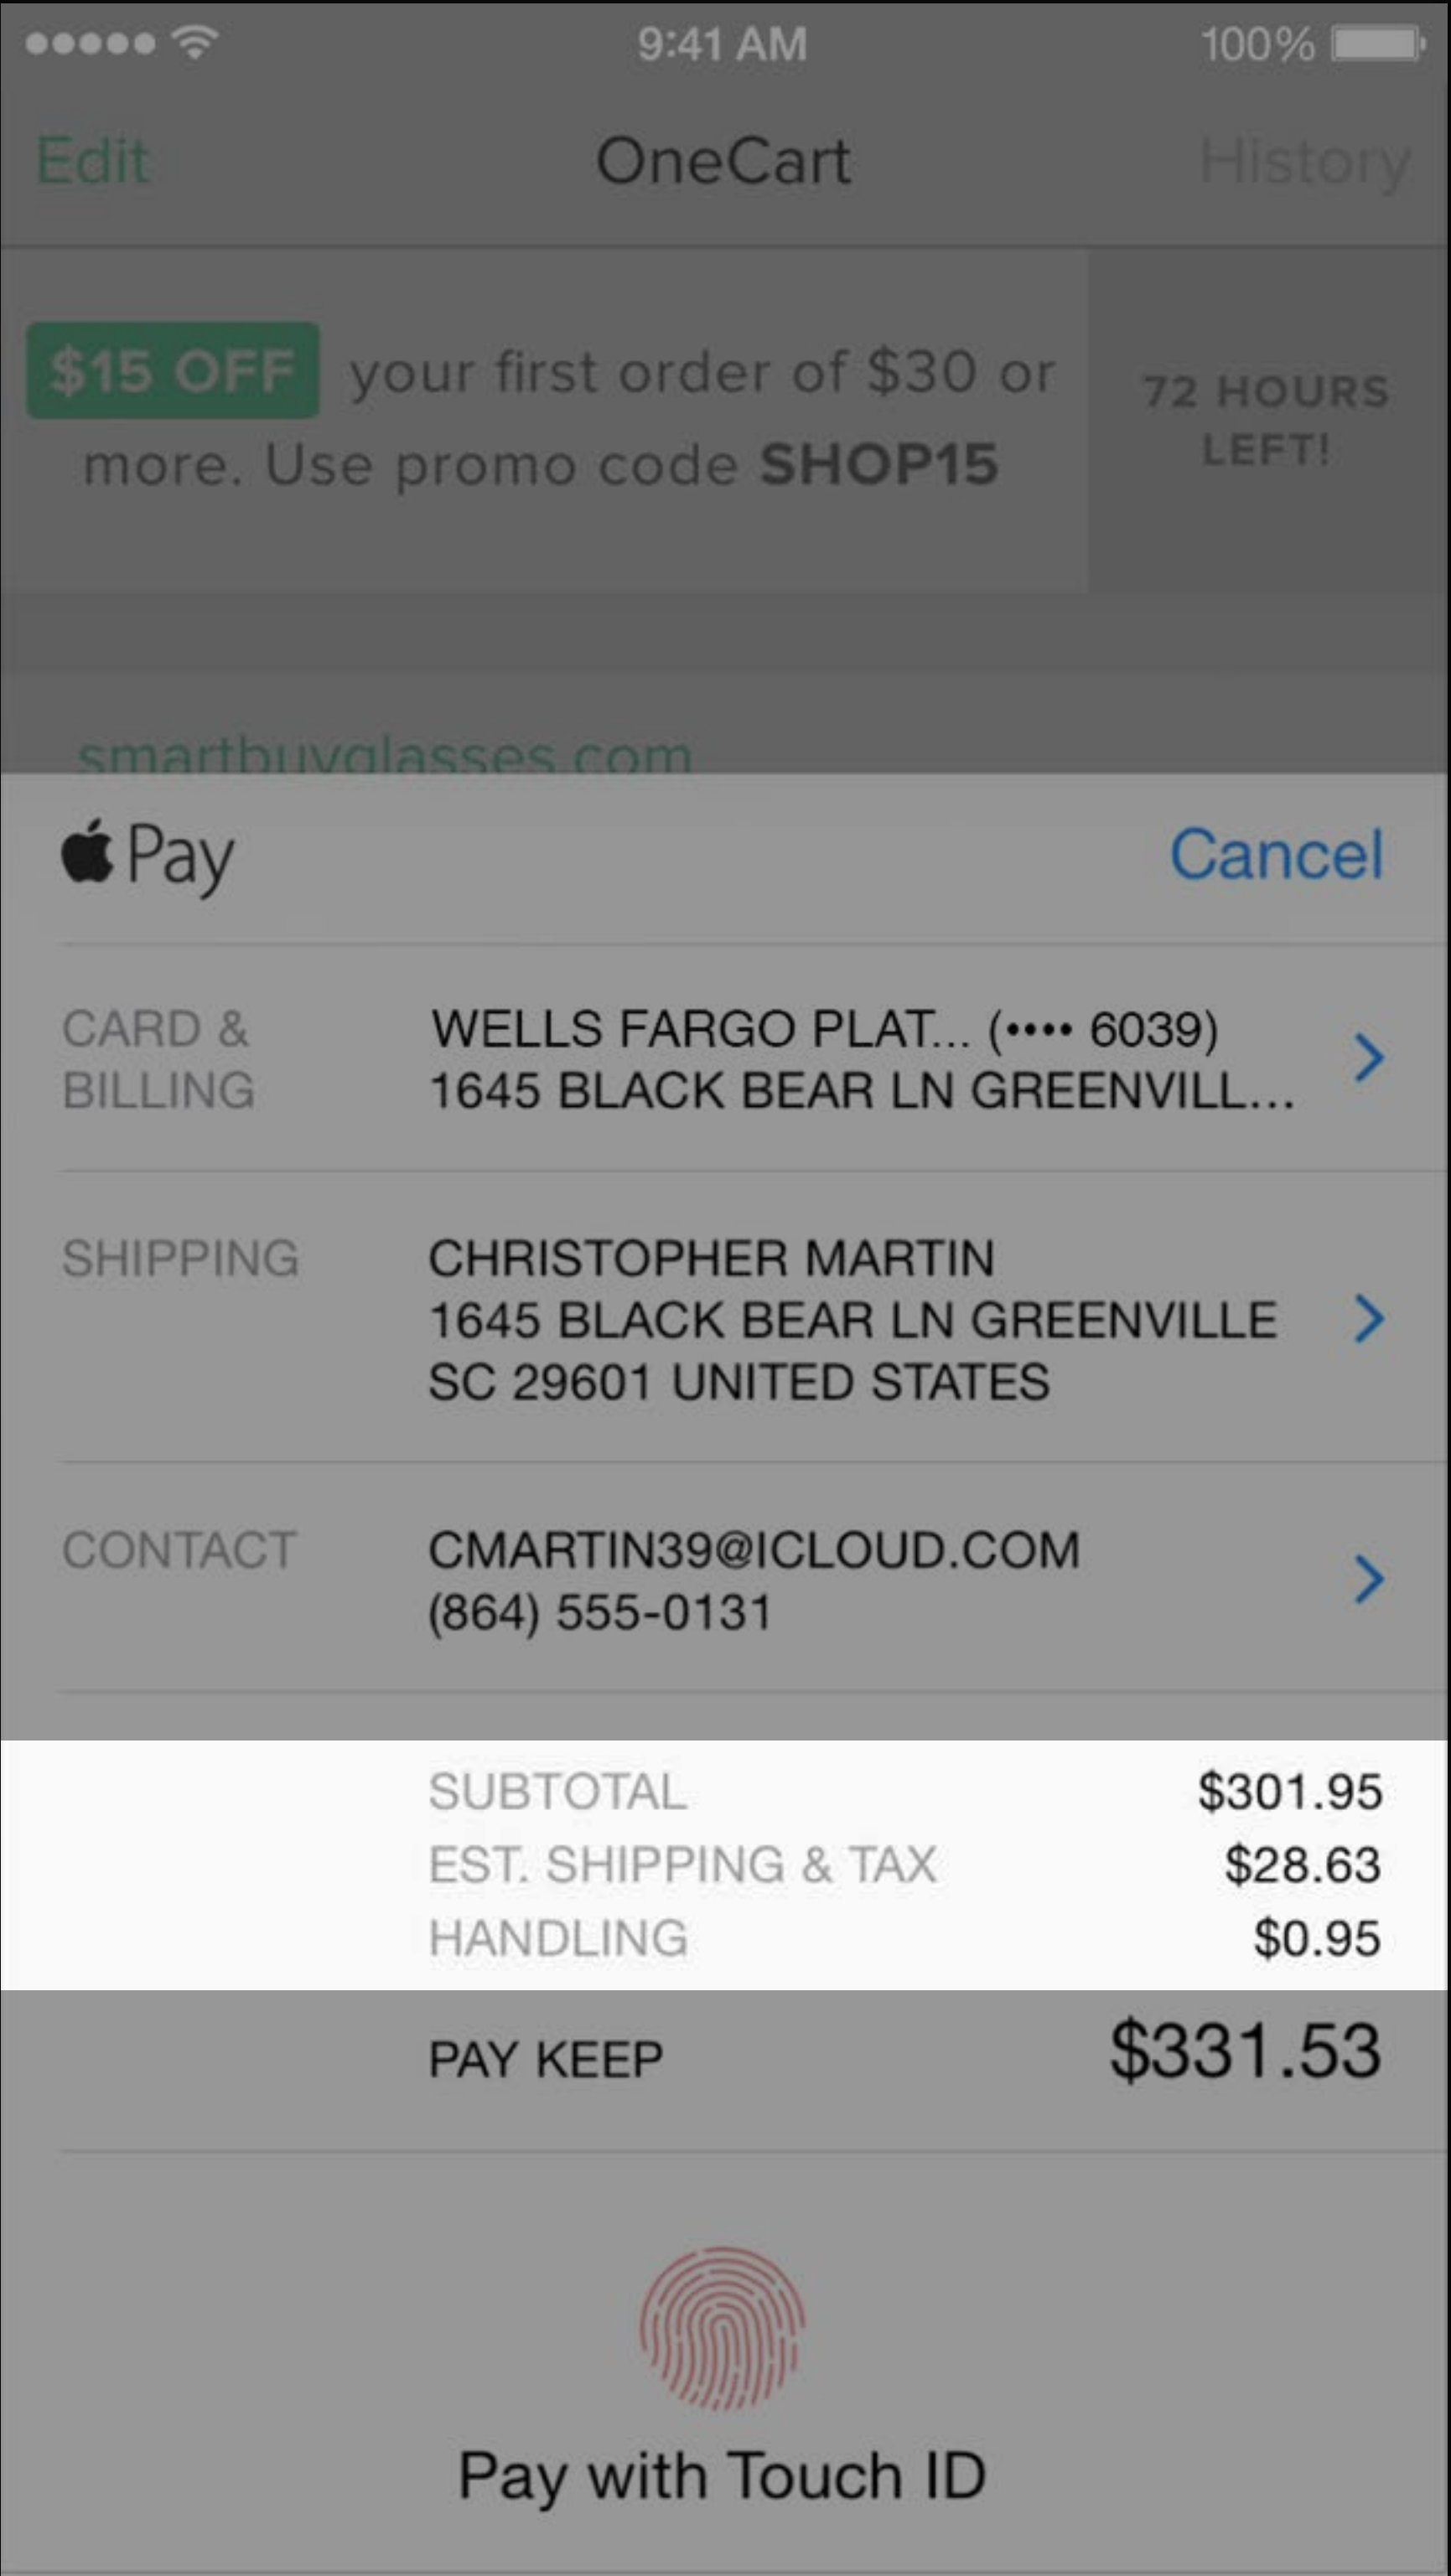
9:41 AM 100%

Edit OneCart History

$15 OFF your first order of $30 or more. Use promo code SHOP15

72 HOURS LEFT!

smartbuyglasses.com

Pay Cancel

CARD & BILLING WELLS FARGO PLAT... (•••• 6039) 1645 BLACK BEAR LN GREENVILL...

SHIPPING CHRISTOPHER MARTIN 1645 BLACK BEAR LN GREENVILLE SC 29601 UNITED STATES

CONTACT CMARTIN39@ICLOUD.COM (864) 555-0131

| SUBTOTAL | $301.95 |
|---|---|
| EST. SHIPPING & TAX | $28.63 |
| HANDLING | $0.95 |

PAY KEEP $331.53

Pay with Touch ID